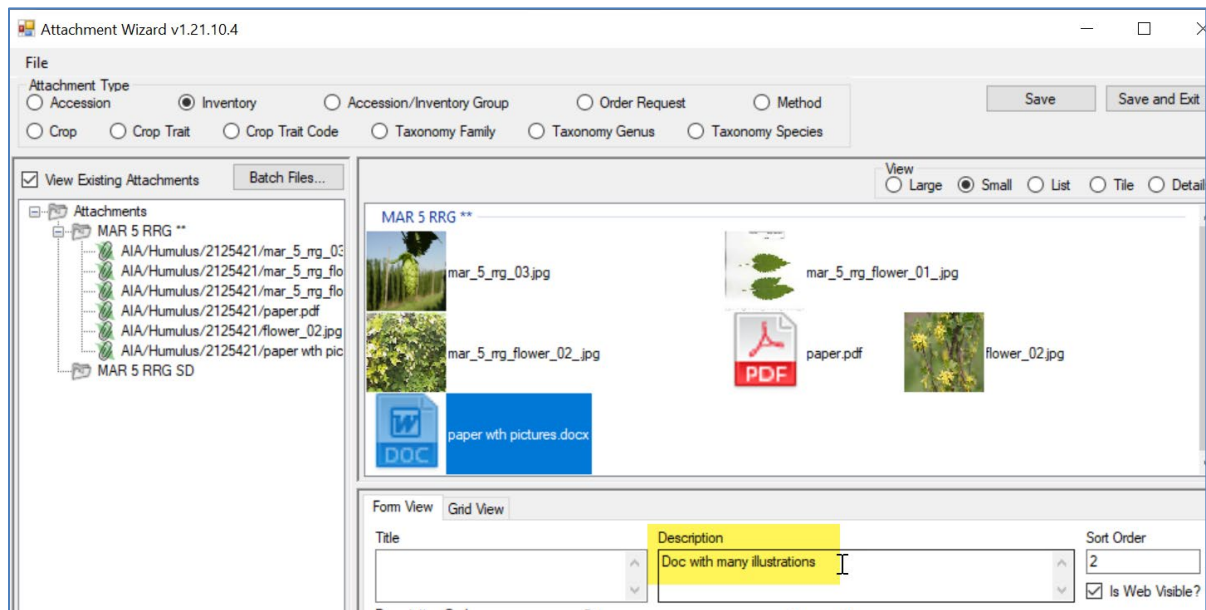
Attachment Wizard v1.21.10.4

File

Attachment Type
Accession
Inventory
Accession/Inventory Group
Order Request
Method
Crop
Crop Trait
Crop Trait Code
Taxonomy Family
Taxonomy Genus
Taxonomy Species

Save
Save and Exit

View Existing Attachments
Batch Files...

Attachments
MAR 5 RRG **
AIA/Humulus/2125421/mar_5_rrg_03
AIA/Humulus/2125421/mar_5_rrg_flo
AIA/Humulus/2125421/mar_5_rrg_flo
AIA/Humulus/2125421/paper.pdf
AIA/Humulus/2125421/flower_02.jpg
AIA/Humulus/2125421/paper wth pic
MAR 5 RRG SD

View
Large
Small
List
Tile
Detail

MAR 5 RRG **
mar_5_rrg_03.jpg
mar_5_rrg_flower_01_.jpg
mar_5_rrg_flower_02_.jpg
PDF
paper.pdf
flower_02.jpg
W
DOC
paper wth pictures.docx

Form View
Grid View

Title
Description
Doc with many illustrations
Sort Order
2
Is Web Visible?